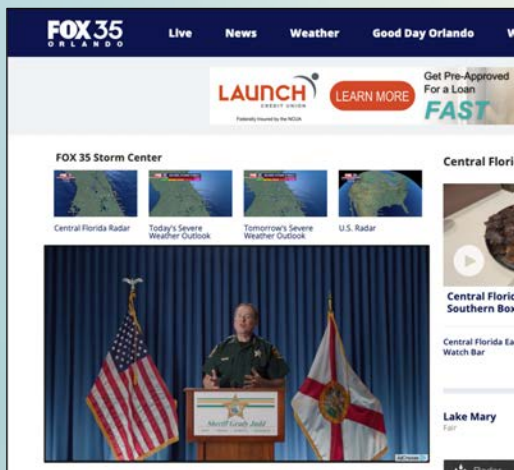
FOX 35 ORLANDO Live News Weather Good Day Orlando W

LAUNCH CREDIT UNION LEARN MORE Get Pre-Approved For a Loan FAST

Federally Insured by the NCUA

FOX 35 Storm Center

Central Florida Radar

Today's Severe Weather Outlook

Tomorrow's Severe Weather Outlook

U.S. Radar

Central Flori

Central Floric Southern Box

Central Florida Ea Watch Bar

Sheriff Grady Judd

Lake Mary

Fair